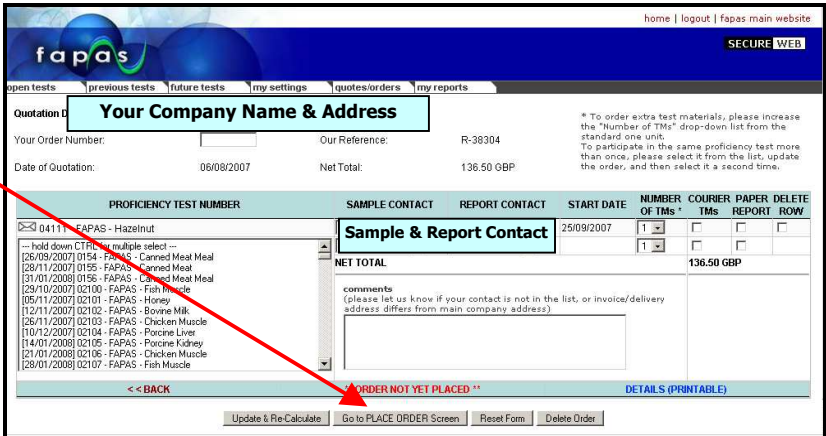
home | logout | fapas main website

fapas

SECURE WEB

open tests | previous tests | future tests | my settings | quotes/orders | my reports

Quotation D

Your Company Name & Address

Your Order Number:

Our Reference: R-38304

Date of Quotation: 06/08/2007

Net Total: 136.50 GBP

* To order extra test materials, please increase the "Number of TMs" drop-down list from the standard one unit.
To participate in the same proficiency test more than once, please select it from the list, update the order, and then select it a second time.

| PROFICIENCY TEST NUMBER | SAMPLE CONTACT | REPORT CONTACT | START DATE | NUMBER OF TMs * | COURIER TMs | PAPER REPORT | DELETE ROW |
|---|---|---|---|---|---|---|---|
| 04111 - FAPAS - Hazelnut | Sample & Report Contact | | 25/09/2007 | 1 | | | |
| | | | | 1 | | | |

--- hold down CTRL for multiple select ---
[26/09/2007] 0154 - FAPAS - Canned Meat Meal
[28/11/2007] 0155 - FAPAS - Canned Meat
[31/01/2008] 0156 - FAPAS - Canned Meat Meal
[29/10/2007] 02100 - FAPAS - Fish Muscle
[05/11/2007] 02101 - FAPAS - Honey
[12/11/2007] 02102 - FAPAS - Bovine Milk
[26/11/2007] 02103 - FAPAS - Chicken Muscle
[10/12/2007] 02104 - FAPAS - Porcine Liver
[14/01/2008] 02105 - FAPAS - Porcine Kidney
[21/01/2008] 02106 - FAPAS - Chicken Muscle
[28/01/2008] 02107 - FAPAS - Fish Muscle

NET TOTAL 136.50 GBP

comments
(please let us know if your contact is not in the list, or invoice/delivery address differs from main company address)

<< BACK

** ORDER NOT YET PLACED **

DETAILS (PRINTABLE)

Update & Re-Calculate | Go to PLACE ORDER Screen | Reset Form | Delete Order